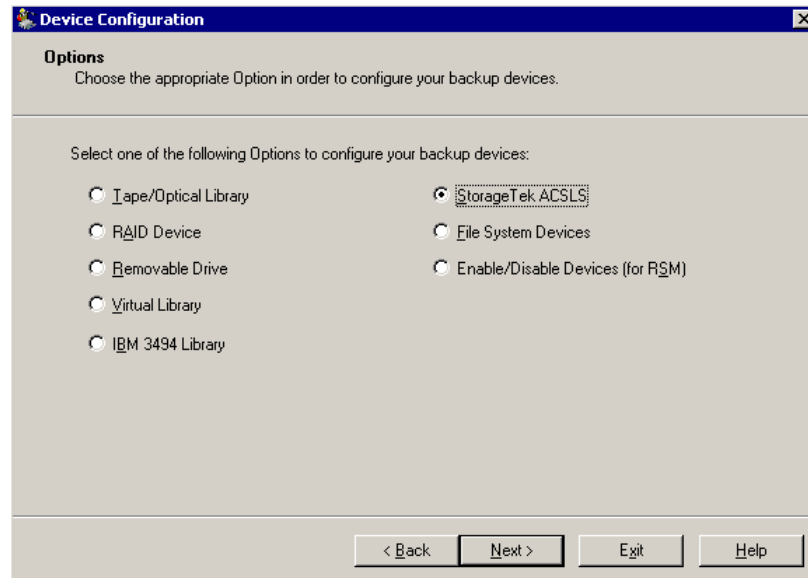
Device Configuration

Options
Choose the appropriate Option in order to configure your backup devices.

Select one of the following Options to configure your backup devices:

Tape/Optical Library
RAID Device
Removable Drive
Virtual Library
IBM 3494 Library

StorageTek ACSLS
File System Devices
Enable/Disable Devices (for RSM)

< Back
Next >
Exit
Help